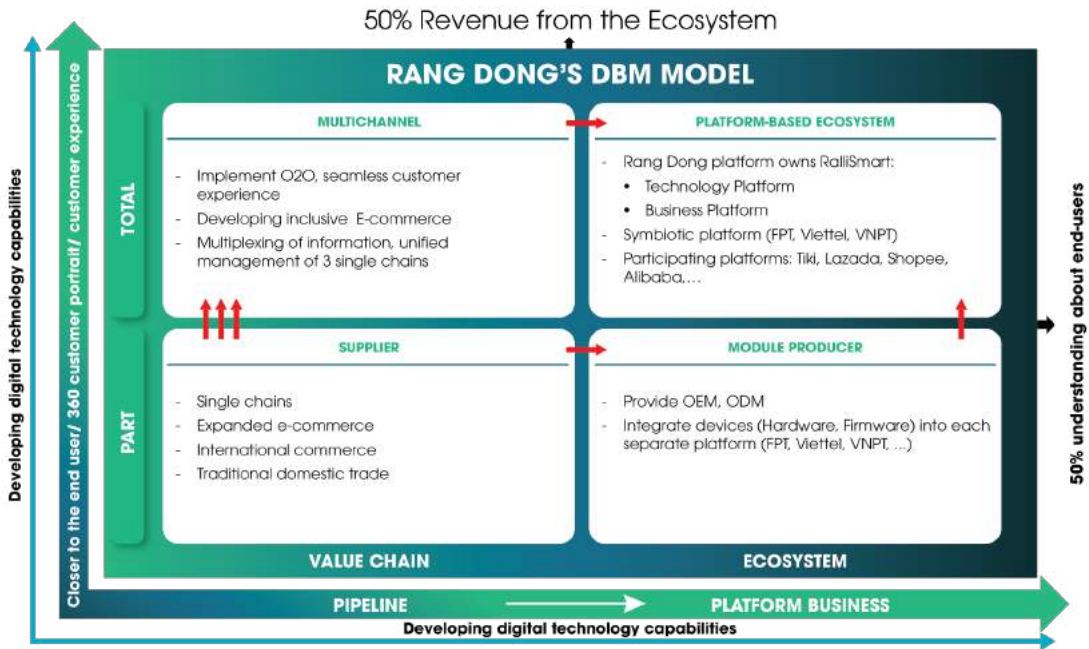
50% Revenue from the Ecosystem

RANG DONG'S DBM MODEL

TOTAL

MULTICHANNEL

- Implement O2O, seamless customer experience
- Developing inclusive E-commerce
- Multiplexing of information, unified management of 3 single chains

PLATFORM-BASED ECOSYSTEM

- Rang Dong platform owns RalliSmart:
  • Technology Platform
  • Business Platform
- Symbiotic platform (FPT, Viettel, VNPT)
- Participating platforms: Tiki, Lazada, Shopee, Alibaba,...

PART

SUPPLIER

- Single chains
- Expanded e-commerce
- International commerce
- Traditional domestic trade

MODULE PRODUCER

- Provide OEM, ODM
- Integrate devices (Hardware, Firmware) into each separate platform (FPT, Viettel, VNPT, ...)

VALUE CHAIN

ECOSYSTEM

PIPELINE

PLATFORM BUSINESS

Developing digital technology capabilities

Developing digital technology capabilities

Closer to the end user/ 360 customer portrait/ customer experience

50% understanding about end-users